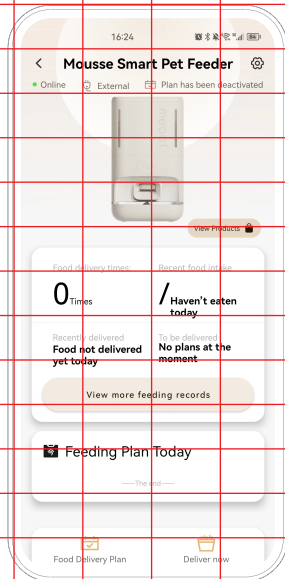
16:24

Mousse Smart Pet Feeder

Online External Plan has been deactivated

mousse

View Products

Food delivery times
0Times

Recent food intake
/Haven't eaten today

Recently delivered
Food not delivered yet today

To be delivered
No plans at the moment

View more feeding records

Feeding Plan Today

The end

Food Delivery Plan

Deliver now